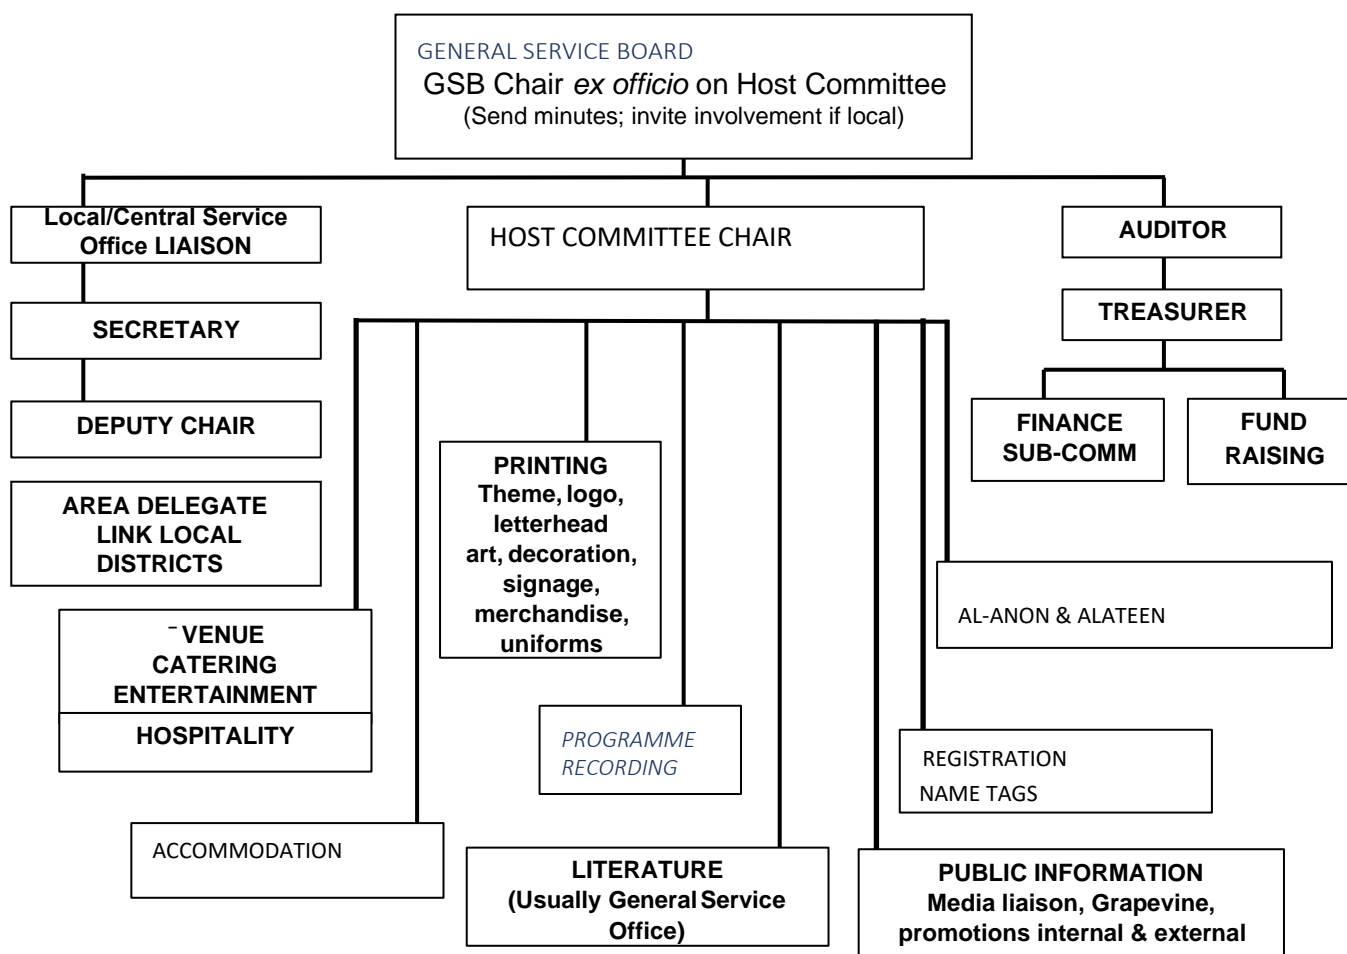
GENERAL SERVICE BOARD
GSB Chair *ex officio* on Host Committee
(Send minutes; invite involvement if local)

Local/Central Service Office LIAISON

HOST COMMITTEE CHAIR

AUDITOR

SECRETARY

TREASURER

DEPUTY CHAIR

FINANCE SUB-COMM

FUND RAISING

AREA DELEGATE LINK LOCAL DISTRICTS

PRINTING
Theme, logo, letterhead art, decoration, signage, merchandise, uniforms

AL-ANON & ALATEEN

VENUE
CATERING
ENTERTAINMENT

HOSPITALITY

PROGRAMME
RECORDING

REGISTRATION
NAME TAGS

ACCOMMODATION

LITERATURE
(Usually General Service Office)

PUBLIC INFORMATION
Media liaison, Grapevine, promotions internal & external